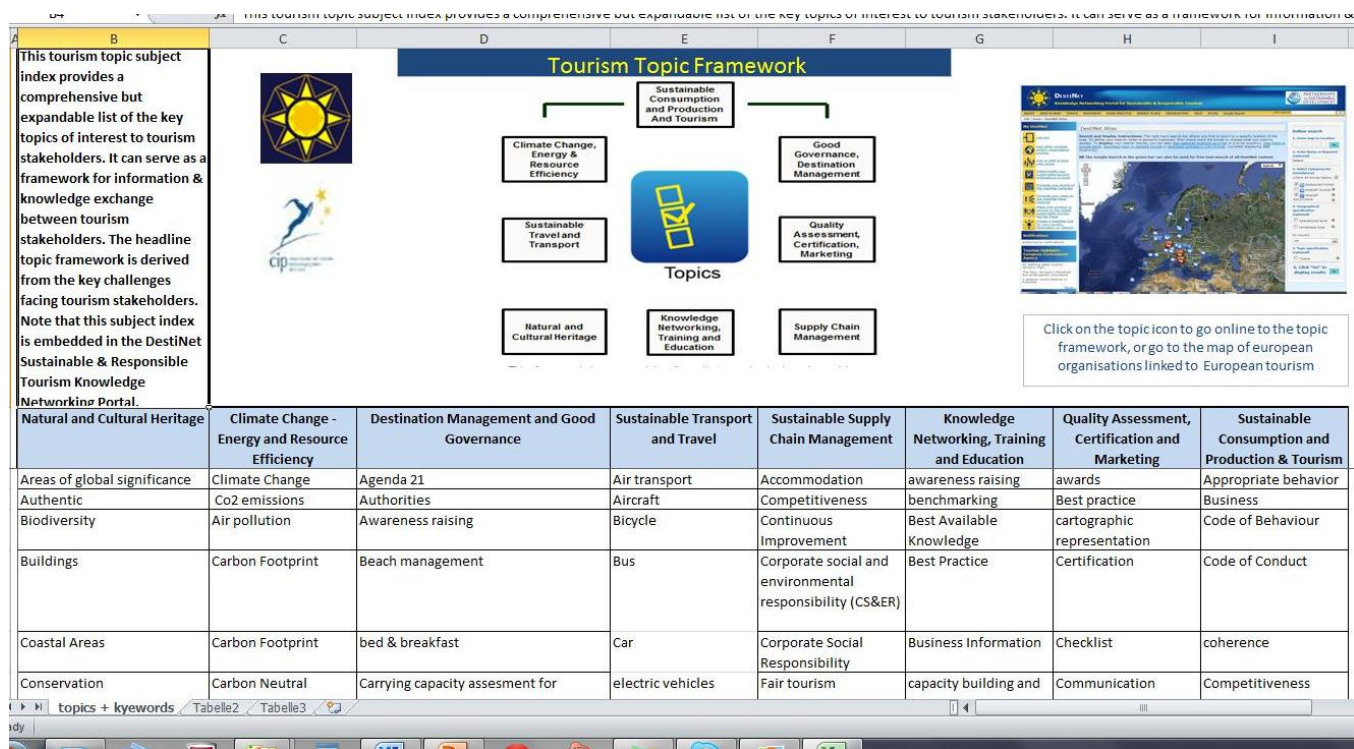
B4 $f_x$ This tourism topic subject index provides a comprehensive but expandable list of the key topics of interest to tourism stakeholders. It can serve as a framework for information &

A B C D E F G H I

This tourism topic subject index provides a comprehensive but expandable list of the key topics of interest to tourism stakeholders. It can serve as a framework for information & knowledge exchange between tourism stakeholders. The headline topic framework is derived from the key challenges facing tourism stakeholders. Note that this subject index is embedded in the DestiNet Sustainable & Responsible Tourism Knowledge Networking Portal.

Tourism Topic Framework

Sustainable Consumption and Production And Tourism

Climate Change, Energy & Resource Efficiency

Good Governance, Destination Management

Sustainable Travel and Transport

Quality Assessment, Certification, Marketing

Topics

Natural and Cultural Heritage

Knowledge Networking, Training and Education

Supply Chain Management

cip

DestiNet

Click on the topic icon to go online to the topic framework, or go to the map of european organisations linked to European tourism

| Natural and Cultural Heritage | Climate Change - Energy and Resource Efficiency | Destination Management and Good Governance | Sustainable Transport and Travel | Sustainable Supply Chain Management | Knowledge Networking, Training and Education | Quality Assessment, Certification and Marketing | Sustainable Consumption and Production & Tourism |
|---|---|---|---|---|---|---|---|
| Areas of global significance | Climate Change | Agenda 21 | Air transport | Accommodation | awareness raising | awards | Appropriate behavior |
| Authentic | Co2 emissions | Authorities | Aircraft | Competitiveness | benchmarking | Best practice | Business |
| Biodiversity | Air pollution | Awareness raising | Bicycle | Continuous Improvement | Best Available Knowledge | cartographic representation | Code of Behaviour |
| Buildings | Carbon Footprint | Beach management | Bus | Corporate social and environmental responsibility (CS&ER) | Best Practice | Certification | Code of Conduct |
| Coastal Areas | Carbon Footprint | bed & breakfast | Car | Corporate Social Responsibility | Business Information | Checklist | coherence |
| Conservation | Carbon Neutral | Carrying capacity assesment for | electric vehicles | Fair tourism | capacity building and | Communication | Competitiveness |

topics + kyewords Tabelle2 Tabelle3

ady